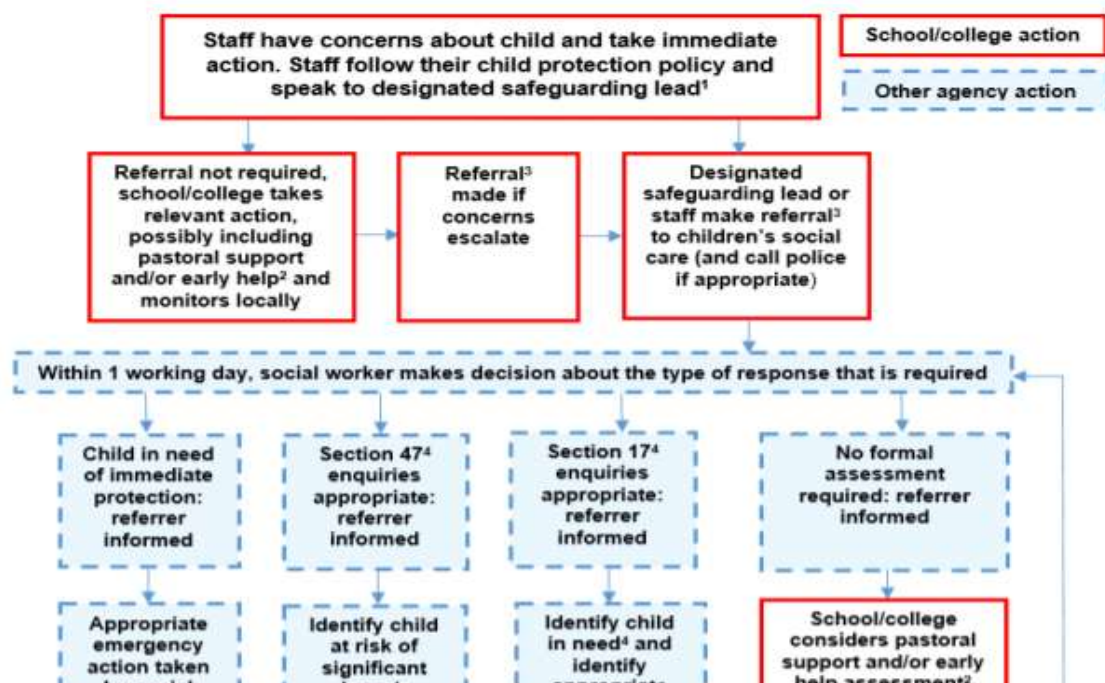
Staff have concerns about child and take immediate action. Staff follow their child protection policy and speak to designated safeguarding lead$^1$

School/college action

Other agency action

Referral not required, school/college takes relevant action, possibly including pastoral support and/or early help$^2$ and monitors locally

Referral$^3$ made if concerns escalate

Designated safeguarding lead or staff make referral$^3$ to children's social care (and call police if appropriate)

Within 1 working day, social worker makes decision about the type of response that is required

Child in need of immediate protection: referrer informed

Section 47$^4$ enquiries appropriate: referrer informed

Section 17$^4$ enquiries appropriate: referrer informed

No formal assessment required: referrer informed

Appropriate emergency action taken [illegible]

Identify child at risk of significant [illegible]

Identify child in need$^4$ and identify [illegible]

School/college considers pastoral support and/or early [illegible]